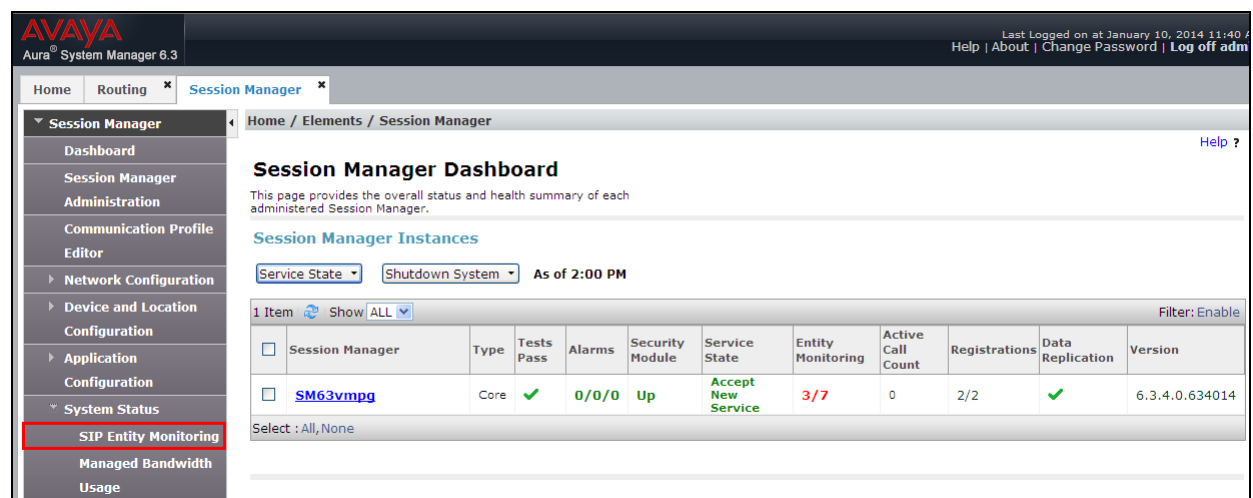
AVAYA
Aura® System Manager 6.3

Last Logged on at January 10, 2014 11:40 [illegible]
Help | About | Change Password | Log off adm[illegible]

Home | Routing | Session Manager

Session Manager
Dashboard
Session Manager Administration
Communication Profile Editor
Network Configuration
Device and Location Configuration
Application Configuration
System Status
SIP Entity Monitoring
Managed Bandwidth Usage

Home / Elements / Session Manager

Help ?

Session Manager Dashboard

This page provides the overall status and health summary of each administered Session Manager.

Session Manager Instances

Service State | Shutdown System | As of 2:00 PM

1 Item | Show ALL | Filter: Enable

| | Session Manager | Type | Tests Pass | Alarms | Security Module | Service State | Entity Monitoring | Active Call Count | Registrations | Data Replication | Version |
|---|---|---|---|---|---|---|---|---|---|---|---|
| ☐ | SM63vmpg | Core | ✔ | 0/0/0 | Up | Accept New Service | 3/7 | 0 | 2/2 | ✔ | 6.3.4.0.634014 |

Select : All, None